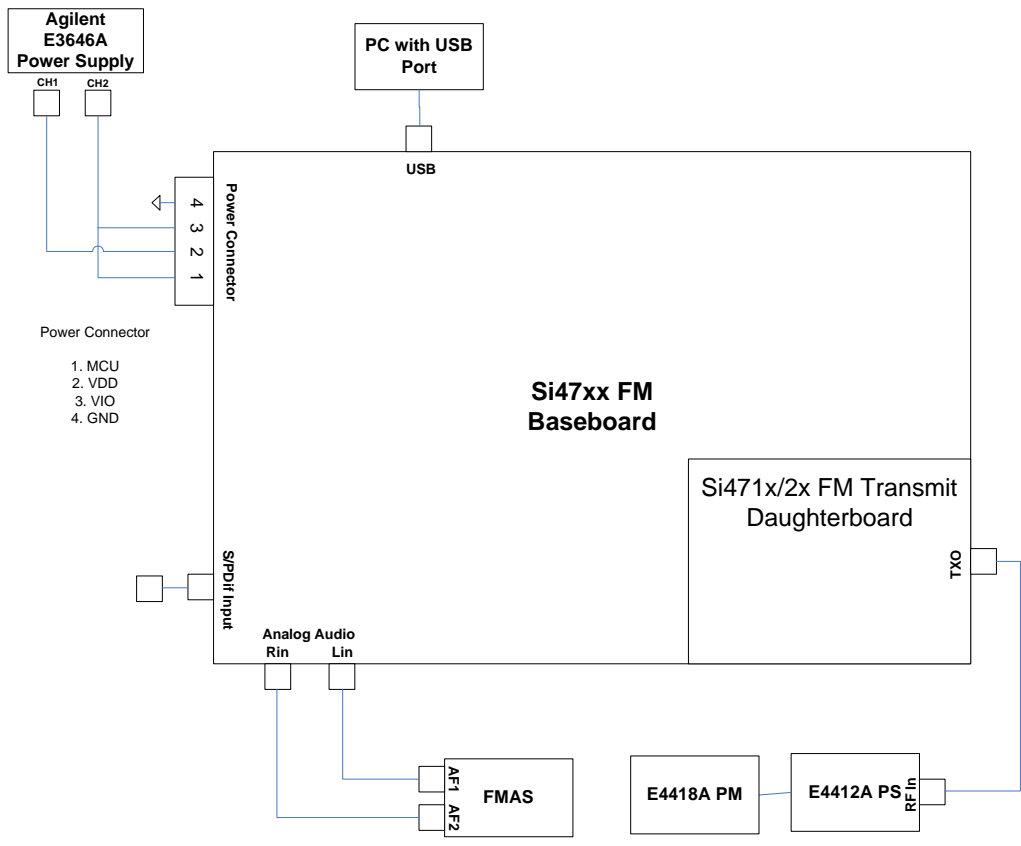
Agilent E3646A Power Supply

CH1

CH2

PC with USB Port

USB

Power Connector

4

3

2

1

Power Connector

1. MCU
2. VDD
3. VIO
4. GND

Si47xx FM Baseboard

Si471x/2x FM Transmit Daughterboard

TXO

S/PDif Input

Analog Audio

Rin

Lin

AF1

AF2

FMAS

E4418A PM

E4412A PS

RF In